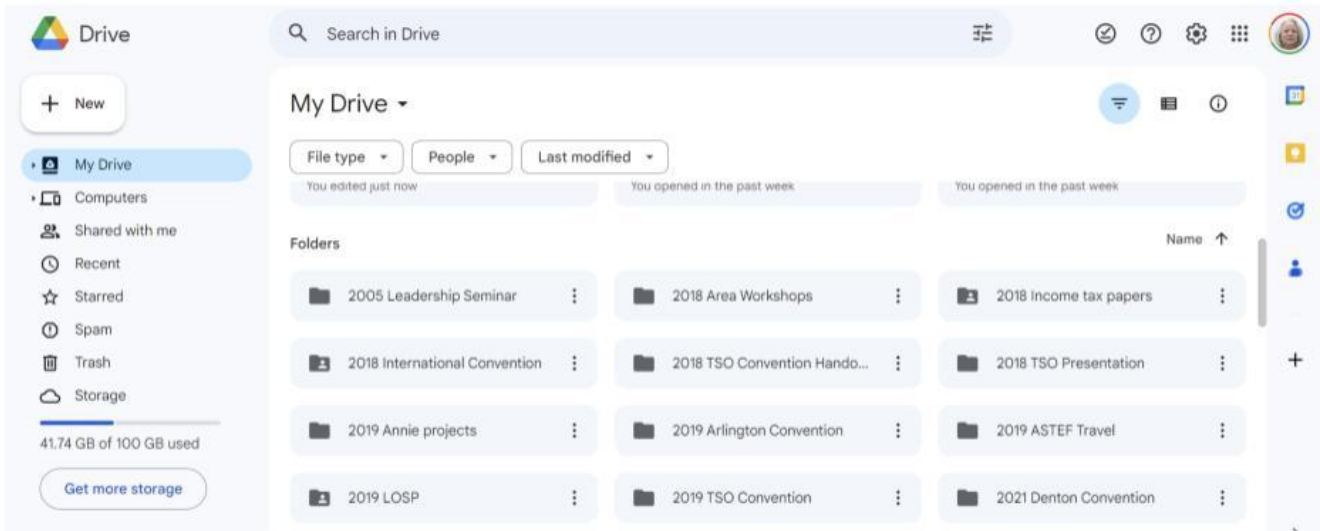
Drive

Search in Drive

New

My Drive

Computers

Shared with me

Recent

Starred

Spam

Trash

Storage

41.74 GB of 100 GB used

Get more storage

My Drive

File type
People
Last modified

You edited just now
You opened in the past week
You opened in the past week

Folders

Name

2005 Leadership Seminar
2018 Area Workshops
2018 Income tax papers
2018 International Convention
2018 TSO Convention Hando...
2018 TSO Presentation
2019 Annie projects
2019 Arlington Convention
2019 ASTEF Travel
2019 LOSP
2019 TSO Convention
2021 Denton Convention